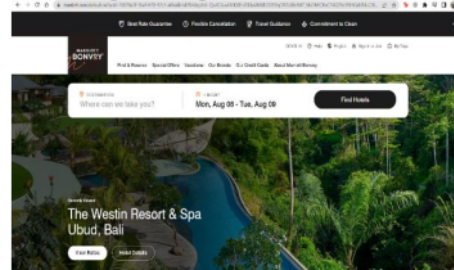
Best Rate Guarantee   Flexible Cancellation   Travel Guidance   Commitment to Clean

MARRIOTT BONVOY

Find & Reserve   Special Offers   Vacations   Our Brands   Our Credit Cards   About Marriott Bonvoy

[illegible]   Help   English   Sign In or Join   My Trips

DESTINATION
Where can we take you?

1 NIGHT
Mon, Aug 08 - Tue, Aug 09

Find Hotels

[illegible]
The Westin Resort & Spa Ubud, Bali

View Rates   Hotel Details